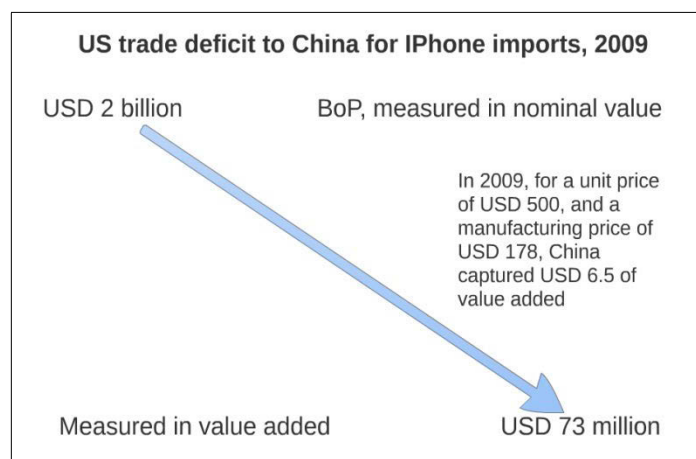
US trade deficit to China for IPhone imports, 2009

USD 2 billion

BoP, measured in nominal value

In 2009, for a unit price of USD 500, and a manufacturing price of USD 178, China captured USD 6.5 of value added

Measured in value added

USD 73 million